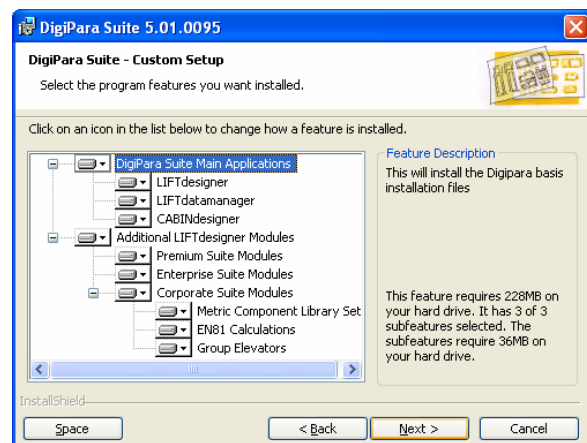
DigiPara Suite 5.01.0095

DigiPara Suite - Custom Setup

Select the program features you want installed.

Click on an icon in the list below to change how a feature is installed.

DigiPara Suite Main Applications
LIFTdesigner
LIFTdatamanager
CABINdesigner
Additional LIFTdesigner Modules
Premium Suite Modules
Enterprise Suite Modules
Corporate Suite Modules
Metric Component Library Set
EN81 Calculations
Group Elevators

Feature Description

This will install the Digipara basis installation files

This feature requires 228MB on your hard drive. It has 3 of 3 subfeatures selected. The subfeatures require 36MB on your hard drive.

InstallShield

Space

< Back

Next >

Cancel